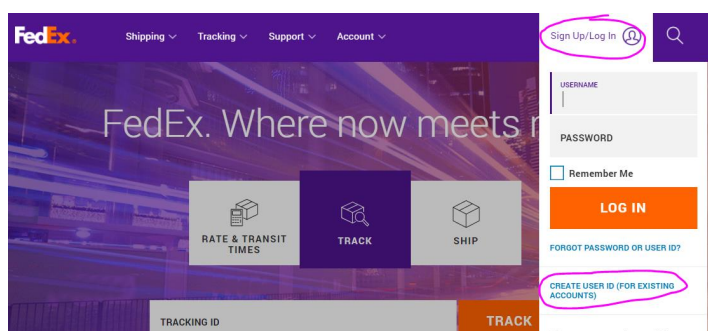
FedEx.

Shipping
Tracking
Support
Account

Sign Up/Log In

FedEx. Where now meets n

RATE & TRANSIT TIMES
TRACK
SHIP

TRACKING ID
TRACK

USERNAME
PASSWORD
Remember Me
LOG IN
FORGOT PASSWORD OR USER ID?
CREATE USER ID (FOR EXISTING ACCOUNTS)